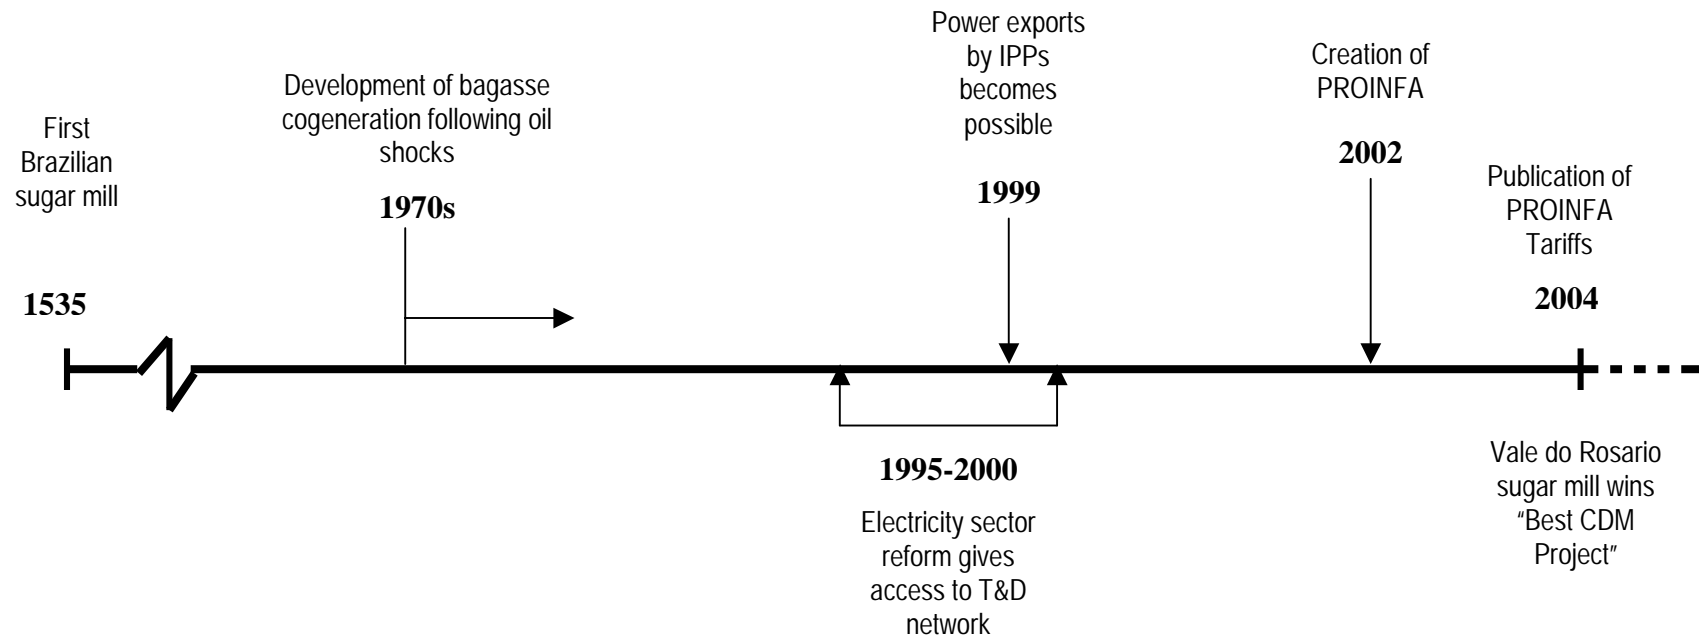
First Brazilian sugar mill

1535

Development of bagasse cogeneration following oil shocks

1970s

Power exports by IPPs becomes possible

1999

Creation of PROINFA

2002

Publication of PROINFA Tariffs

2004

1995-2000

Electricity sector reform gives access to T&D network

Vale do Rosario sugar mill wins "Best CDM Project"